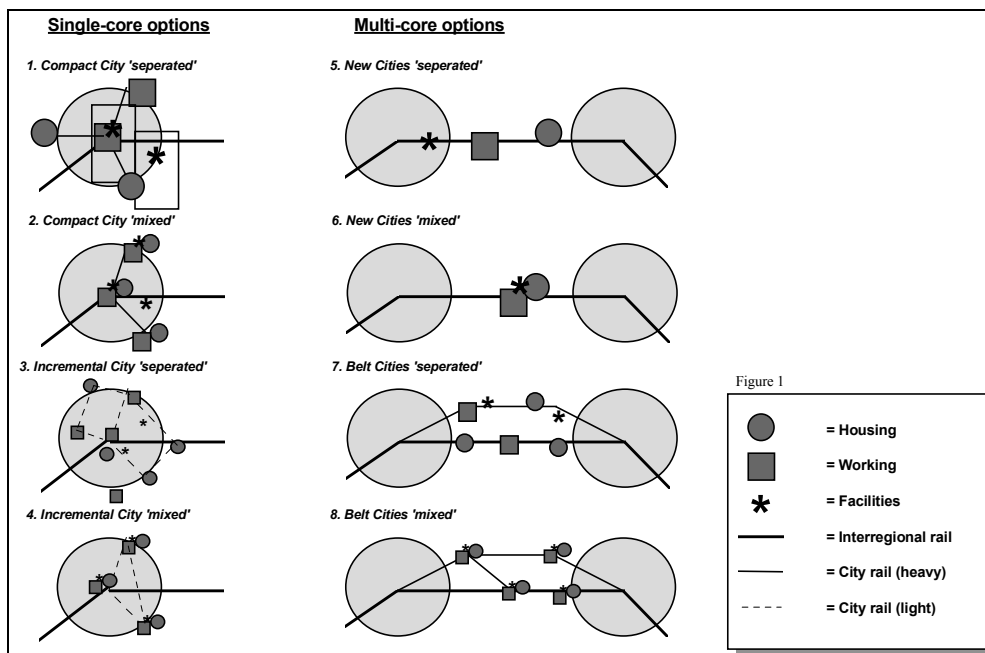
Single-core options

Multi-core options

1. Compact City 'seperated'

5. New Cities 'seperated'

2. Compact City 'mixed'

6. New Cities 'mixed'

3. Incremental City 'seperated'

7. Belt Cities 'seperated'

4. Incremental City 'mixed'

8. Belt Cities 'mixed'

Figure 1

= Housing

= Working

= Facilities

= Interregional rail

= City rail (heavy)

= City rail (light)